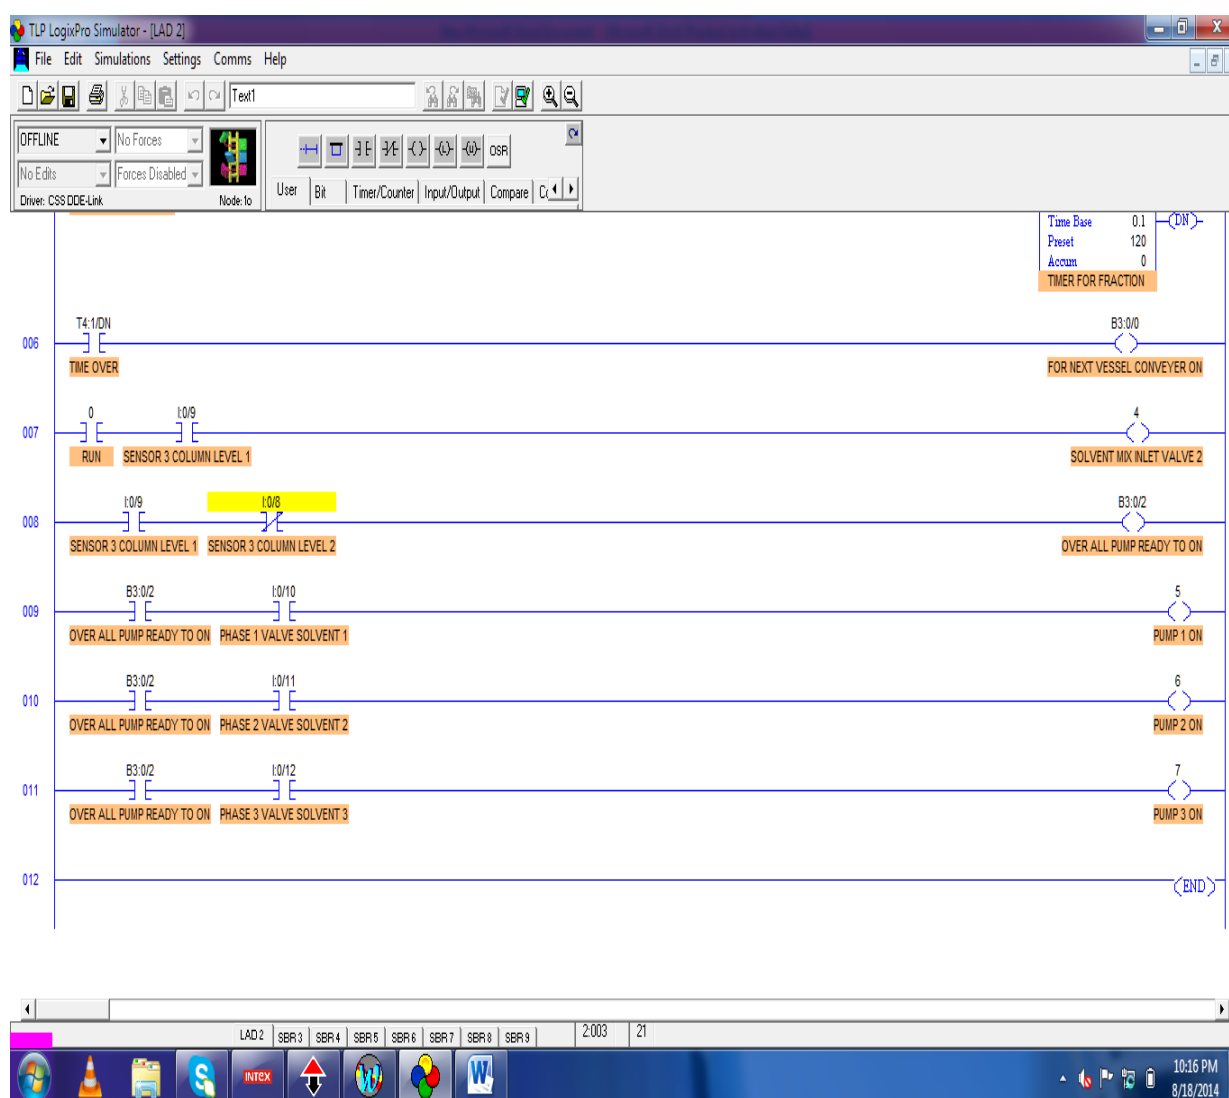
TLP LogixPro Simulator - [LAD 2]

File Edit Simulations Settings Comms Help

Text1

OFFLINE
No Forces
No Edits
Forces Disabled
Driver: CSS DDE-Link
Node: 1o

OSR

User | Bit | Timer/Counter | Input/Output | Compare | C

Time Base 0.1
Preset 120
Accum 0
TIMER FOR FRACTION
DN

006
T4:1/DN
TIME OVER
B3:0/0
FOR NEXT VESSEL CONVEYER ON

007
0
RUN
I:0/9
SENSOR 3 COLUMN LEVEL 1
4
SOLVENT MIX INLET VALVE 2

008
I:0/9
SENSOR 3 COLUMN LEVEL 1
I:0/8
SENSOR 3 COLUMN LEVEL 2
B3:0/2
OVER ALL PUMP READY TO ON

009
B3:0/2
OVER ALL PUMP READY TO ON
I:0/10
PHASE 1 VALVE SOLVENT 1
5
PUMP 1 ON

010
B3:0/2
OVER ALL PUMP READY TO ON
I:0/11
PHASE 2 VALVE SOLVENT 2
6
PUMP 2 ON

011
B3:0/2
OVER ALL PUMP READY TO ON
I:0/12
PHASE 3 VALVE SOLVENT 3
7
PUMP 3 ON

012
END

LAD 2 | SBR 3 | SBR 4 | SBR 5 | SBR 6 | SBR 7 | SBR 8 | SBR 9
2:003
21

INTEX

10:16 PM
8/18/2014